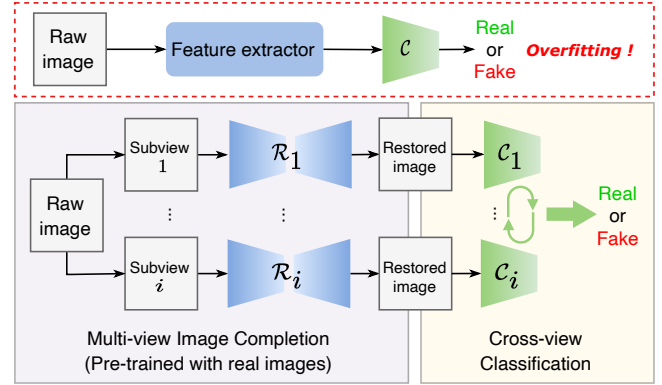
Raw image

Feature extractor

$\mathcal{C}$

Real or Fake

Overfitting !

Subview 1

$\mathcal{R}_1$

Restored image

$\mathcal{C}_1$

Raw image

⋮

⋮

⋮

Real or Fake

Subview $i$

$\mathcal{R}_i$

Restored image

$\mathcal{C}_i$

Multi-view Image Completion (Pre-trained with real images)

Cross-view Classification